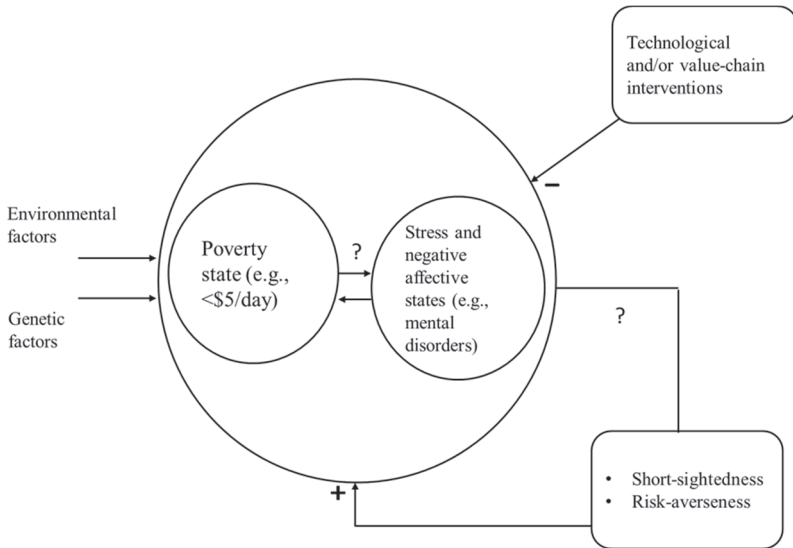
Technological and/or value-chain interventions

–

Environmental factors

Genetic factors

Poverty state (e.g., <\$5/day)

?

Stress and negative affective states (e.g., mental disorders)

?

+

• Short-sightedness
• Risk-averseness